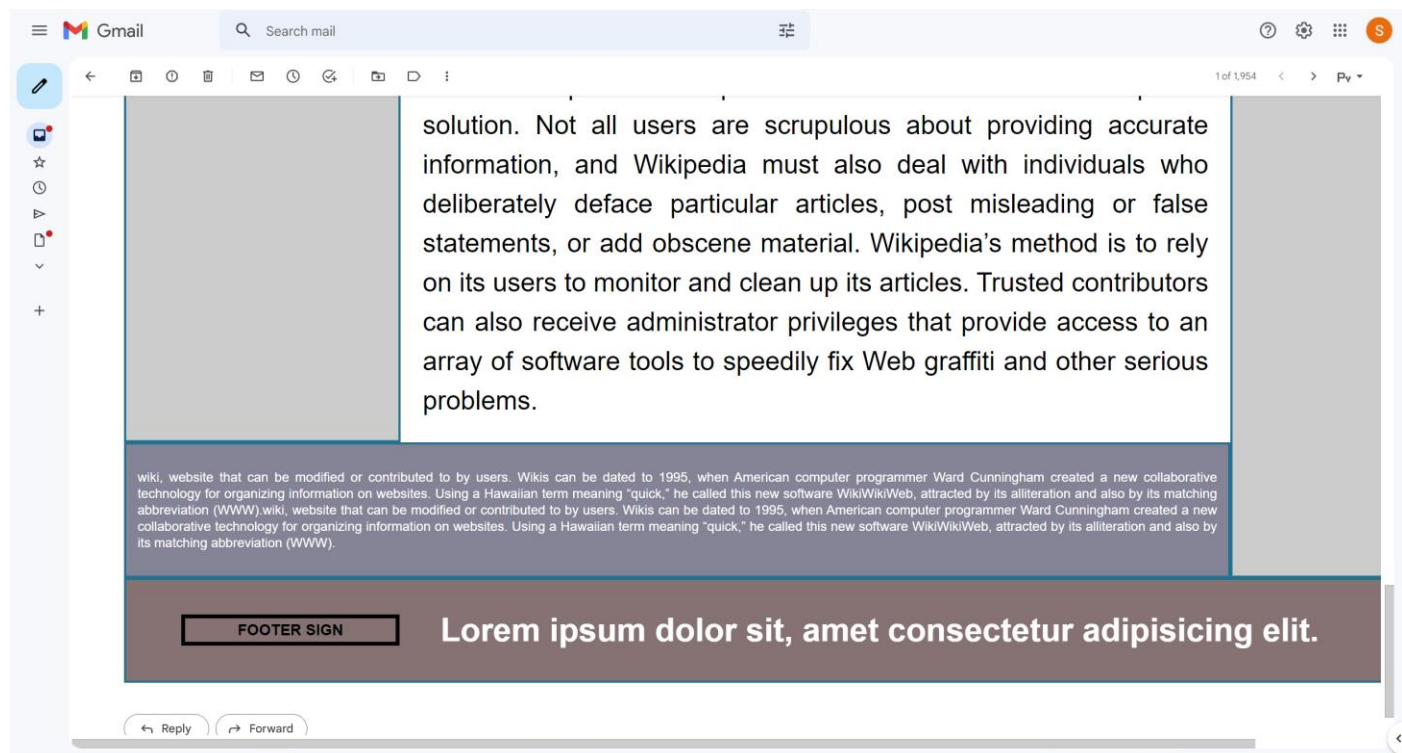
Gmail

Search mail

S

1 of 1,954

Py

solution. Not all users are scrupulous about providing accurate information, and Wikipedia must also deal with individuals who deliberately deface particular articles, post misleading or false statements, or add obscene material. Wikipedia's method is to rely on its users to monitor and clean up its articles. Trusted contributors can also receive administrator privileges that provide access to an array of software tools to speedily fix Web graffiti and other serious problems.

wiki, website that can be modified or contributed to by users. Wikis can be dated to 1995, when American computer programmer Ward Cunningham created a new collaborative technology for organizing information on websites. Using a Hawaiian term meaning "quick," he called this new software WikiWikiWeb, attracted by its alliteration and also by its matching abbreviation (WWW).wiki, website that can be modified or contributed to by users. Wikis can be dated to 1995, when American computer programmer Ward Cunningham created a new collaborative technology for organizing information on websites. Using a Hawaiian term meaning "quick," he called this new software WikiWikiWeb, attracted by its alliteration and also by its matching abbreviation (WWW).

FOOTER SIGN

Lorem ipsum dolor sit, amet consectetur adipisicing elit.

Reply

Forward